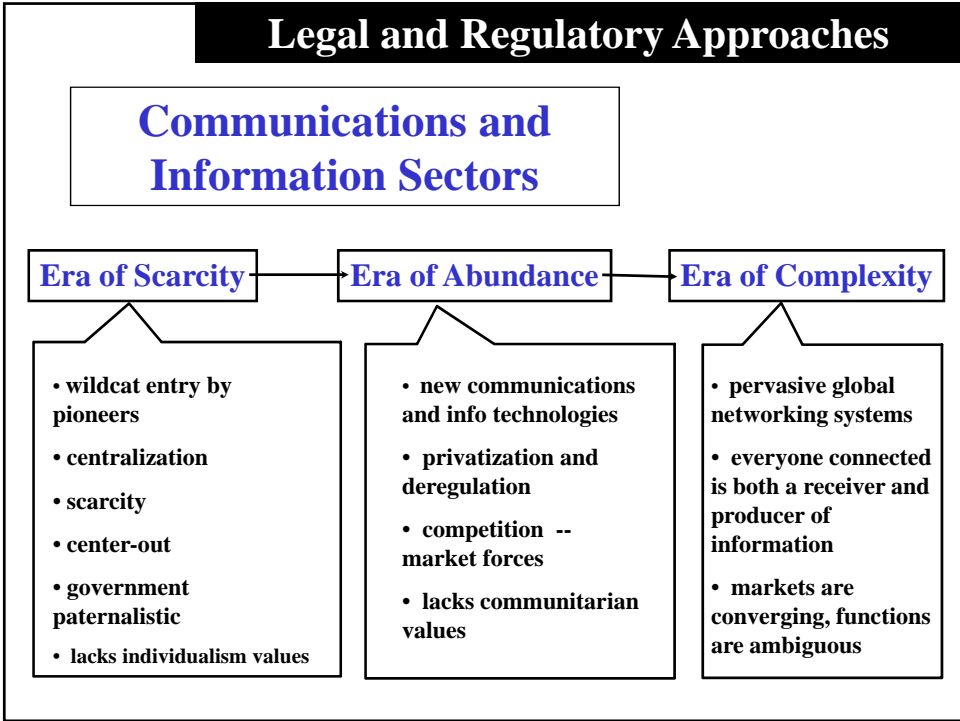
Legal and Regulatory Approaches

Communications and Information Sectors

Era of Scarcity

Era of Abundance

Era of Complexity

• wildcat entry by pioneers

• centralization

• scarcity

• center-out

• government paternalistic

• lacks individualism values

• new communications and info technologies

• privatization and deregulation

• competition -- market forces

• lacks communitarian values

• pervasive global networking systems

• everyone connected is both a receiver and producer of information

• markets are converging, functions are ambiguous